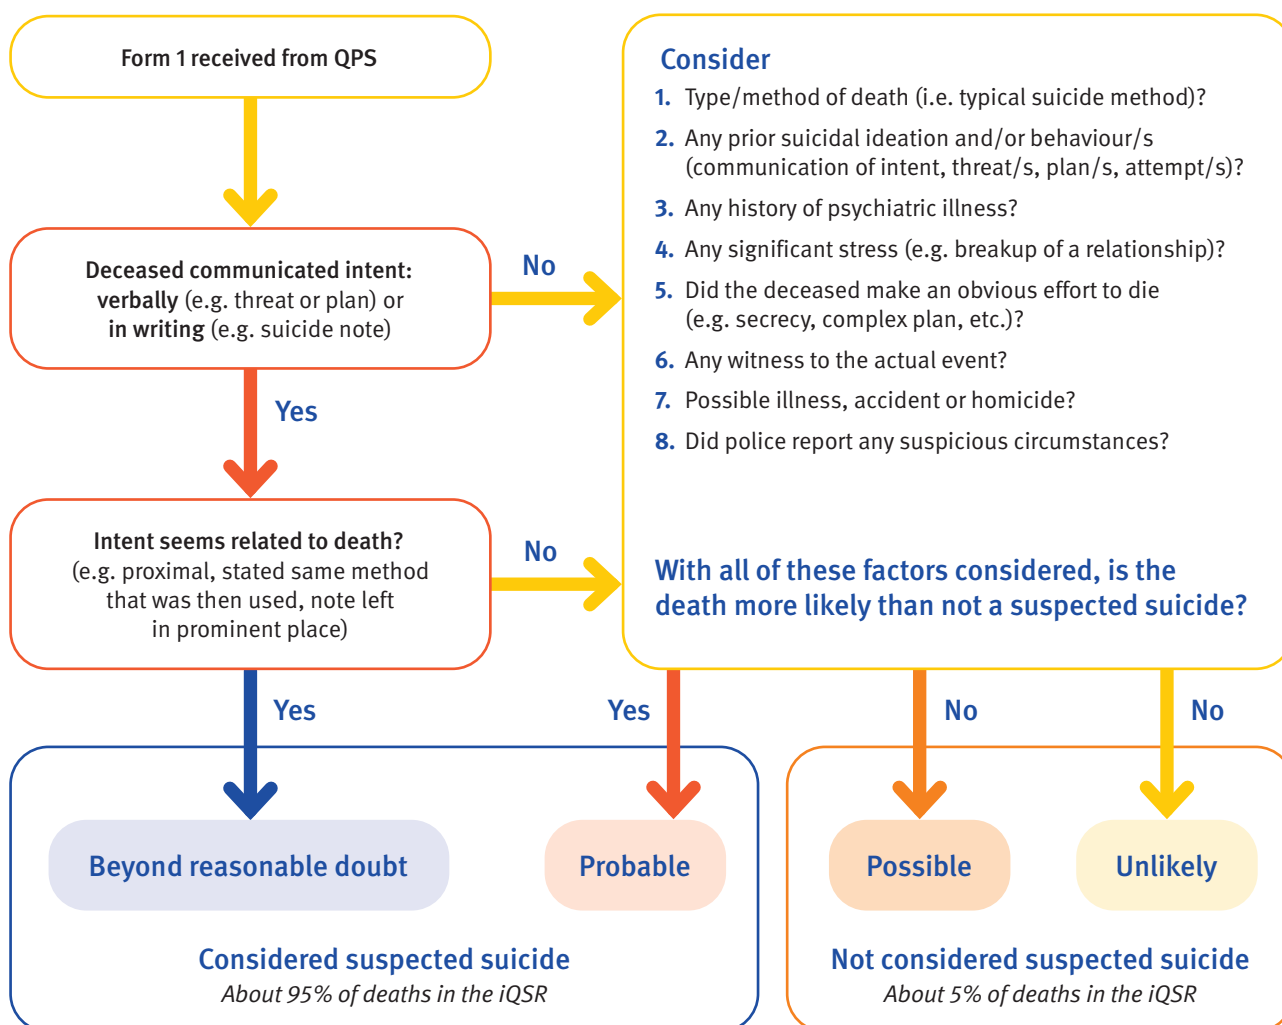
Form 1 received from QPS

Deceased communicated intent: verbally (e.g. threat or plan) or in writing (e.g. suicide note)

No

Yes

Intent seems related to death? (e.g. proximal, stated same method that was then used, note left in prominent place)

No

Consider

1. Type/method of death (i.e. typical suicide method)?

2. Any prior suicidal ideation and/or behaviour/s (communication of intent, threat/s, plan/s, attempt/s)?

3. Any history of psychiatric illness?

4. Any significant stress (e.g. breakup of a relationship)?

5. Did the deceased make an obvious effort to die (e.g. secrecy, complex plan, etc.)?

6. Any witness to the actual event?

7. Possible illness, accident or homicide?

8. Did police report any suspicious circumstances?

With all of these factors considered, is the death more likely than not a suspected suicide?

Yes

Yes

No

No

Beyond reasonable doubt

Probable

Possible

Unlikely

Considered suspected suicide
About 95% of deaths in the iQSR

Not considered suspected suicide
About 5% of deaths in the iQSR